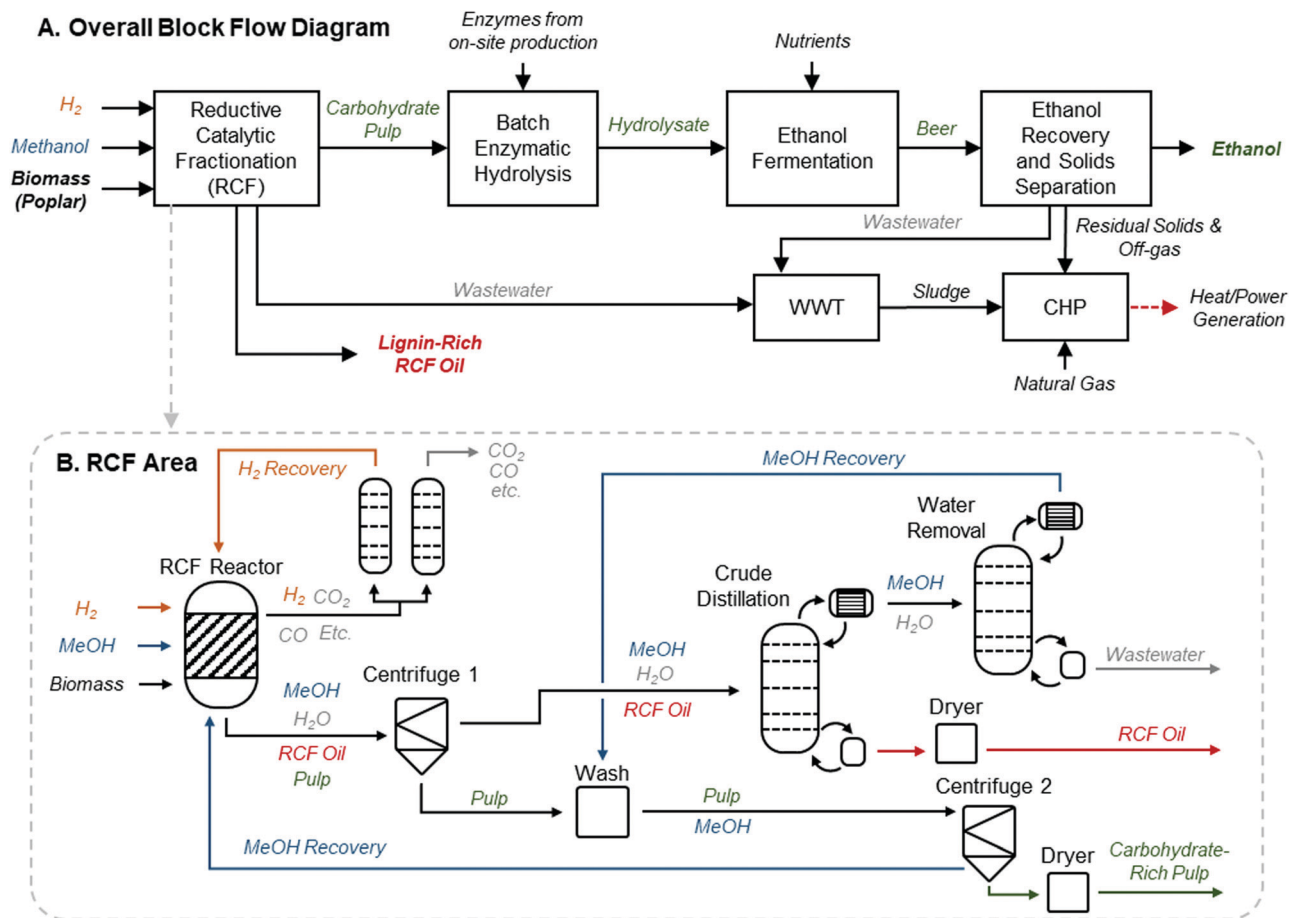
A. Overall Block Flow Diagram

Enzymes from on-site production

Nutrients

$H_2$

Methanol

Biomass (Poplar)

Reductive Catalytic Fractionation (RCF)

Carbohydrate Pulp

Batch Enzymatic Hydrolysis

Hydrolysate

Ethanol Fermentation

Beer

Ethanol Recovery and Solids Separation

Ethanol

Wastewater

Residual Solids & Off-gas

Wastewater

WWT

Sludge

CHP

Heat/Power Generation

Lignin-Rich RCF Oil

Natural Gas

B. RCF Area

$H_2$ Recovery

$CO_2$
CO
etc.

MeOH Recovery

Water Removal

RCF Reactor

$H_2$

MeOH

Biomass

$H_2$ $CO_2$
CO Etc.

Crude Distillation

MeOH
$H_2O$

Wastewater

MeOH
$H_2O$
RCF Oil
Pulp

Centrifuge 1

MeOH
$H_2O$
RCF Oil

Dryer

RCF Oil

Wash

Centrifuge 2

Pulp

Pulp
MeOH

MeOH Recovery

Dryer

Carbohydrate-Rich Pulp